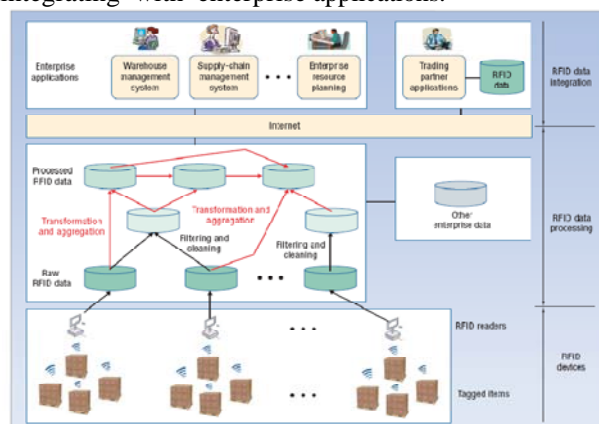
integrating with enterprise applications.

Enterprise applications

Warehouse management system

Supply-chain management system

• • •

Enterprise resource planning

Trading partner applications

RFID data

RFID data integration

Internet

Processed RFID data

Transformation and aggregation

Transformation and aggregation

Filtering and cleaning

Filtering and cleaning

Other enterprise data

RFID data processing

Raw RFID data

• • •

• • •

RFID readers

RFID devices

• • •

Tagged items